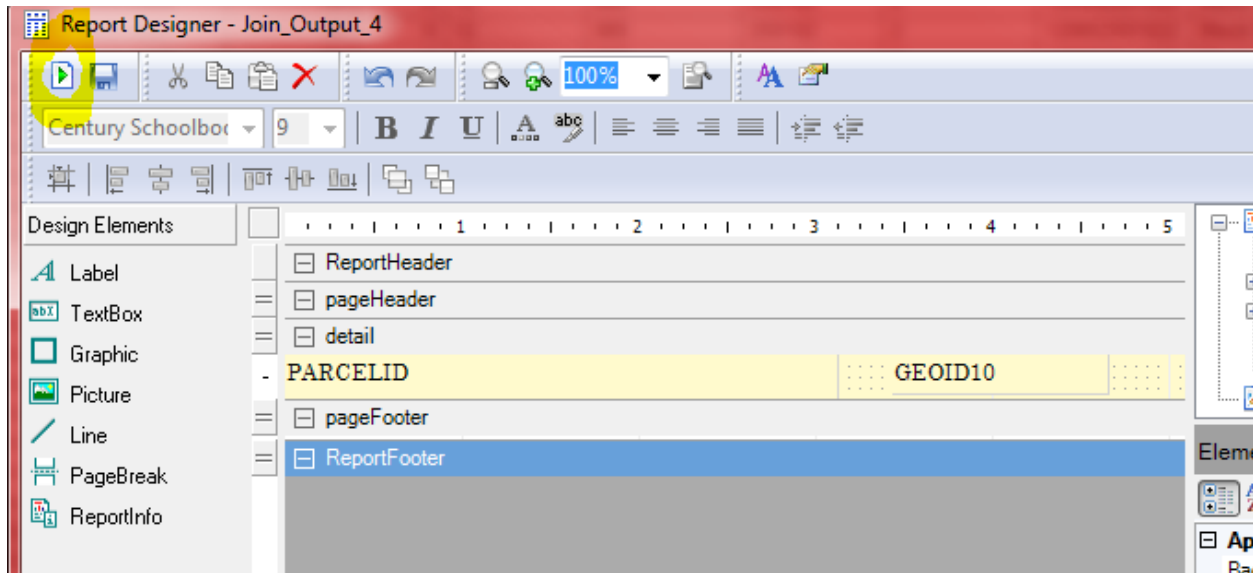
Report Designer - Join_Output_4

100%

Century Schoolboo 9

B I U

Design Elements

Label
TextBox
Graphic
Picture
Line
PageBreak
ReportInfo

1 2 3 4 5

ReportHeader
pageHeader
detail
PARCELID GEOID10
pageFooter
ReportFooter

Eleme

Ap
Ba